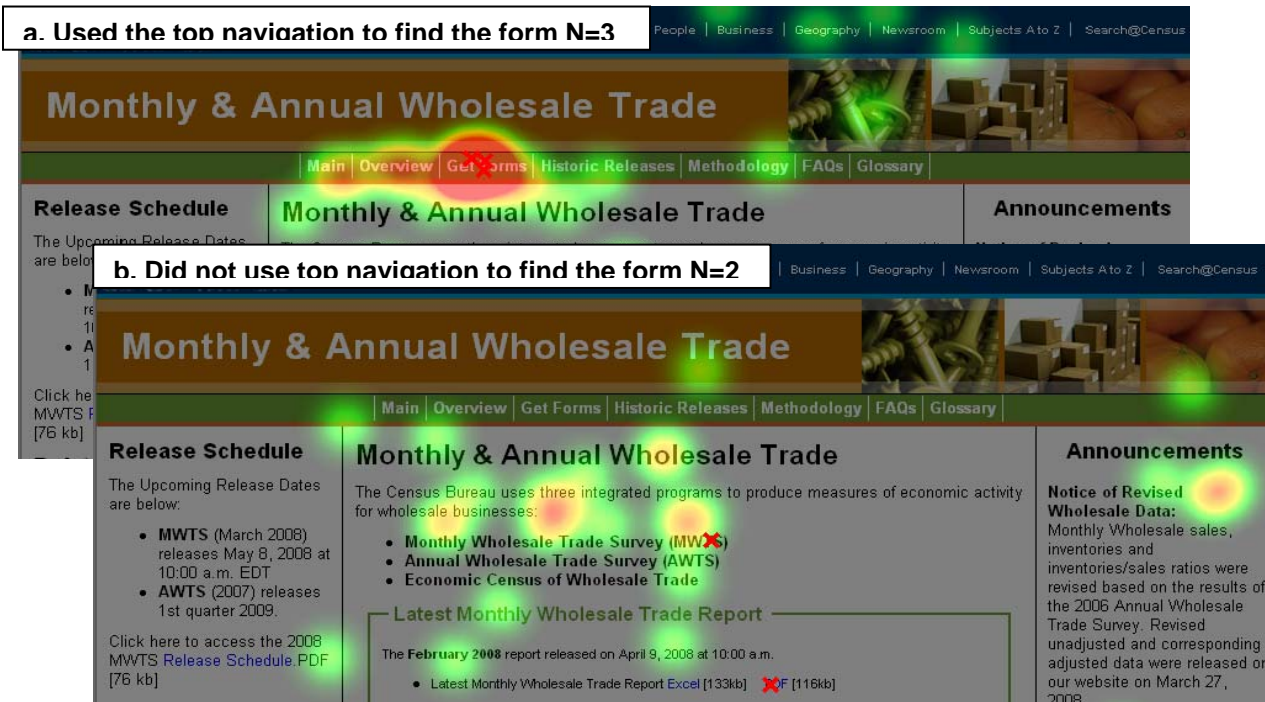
a. Used the top navigation to find the form N=3

People | Business | Geography | Newsroom | Subjects A to Z | Search@Census

Monthly & Annual Wholesale Trade

Main | Overview | Get Forms | Historic Releases | Methodology | FAQs | Glossary

Release Schedule

The Upcoming Release Dates are belo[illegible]

Monthly & Annual Wholesale Trade

Announcements

b. Did not use top navigation to find the form N=2

Business | Geography | Newsroom | Subjects A to Z | Search@Census

Monthly & Annual Wholesale Trade

Main | Overview | Get Forms | Historic Releases | Methodology | FAQs | Glossary

Release Schedule

The Upcoming Release Dates are below:

- MWTS (March 2008) releases May 8, 2008 at 10:00 a.m. EDT
- AWTS (2007) releases 1st quarter 2009.

Click here to access the 2008 MWTS Release Schedule PDF [76 kb]

Monthly & Annual Wholesale Trade

The Census Bureau uses three integrated programs to produce measures of economic activity for wholesale businesses:

- Monthly Wholesale Trade Survey (MW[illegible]S)
- Annual Wholesale Trade Survey (AWTS)
- Economic Census of Wholesale Trade

Latest Monthly Wholesale Trade Report

The February 2008 report released on April 9, 2008 at 10:00 a.m.

- Latest Monthly Wholesale Trade Report Excel [133kb] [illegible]F [116kb]

Announcements

Notice of Revised Wholesale Data:
Monthly Wholesale sales, inventories and inventories/sales ratios were revised based on the results of the 2006 Annual Wholesale Trade Survey. Revised unadjusted and corresponding adjusted data were released on our website on March 27, 2008.